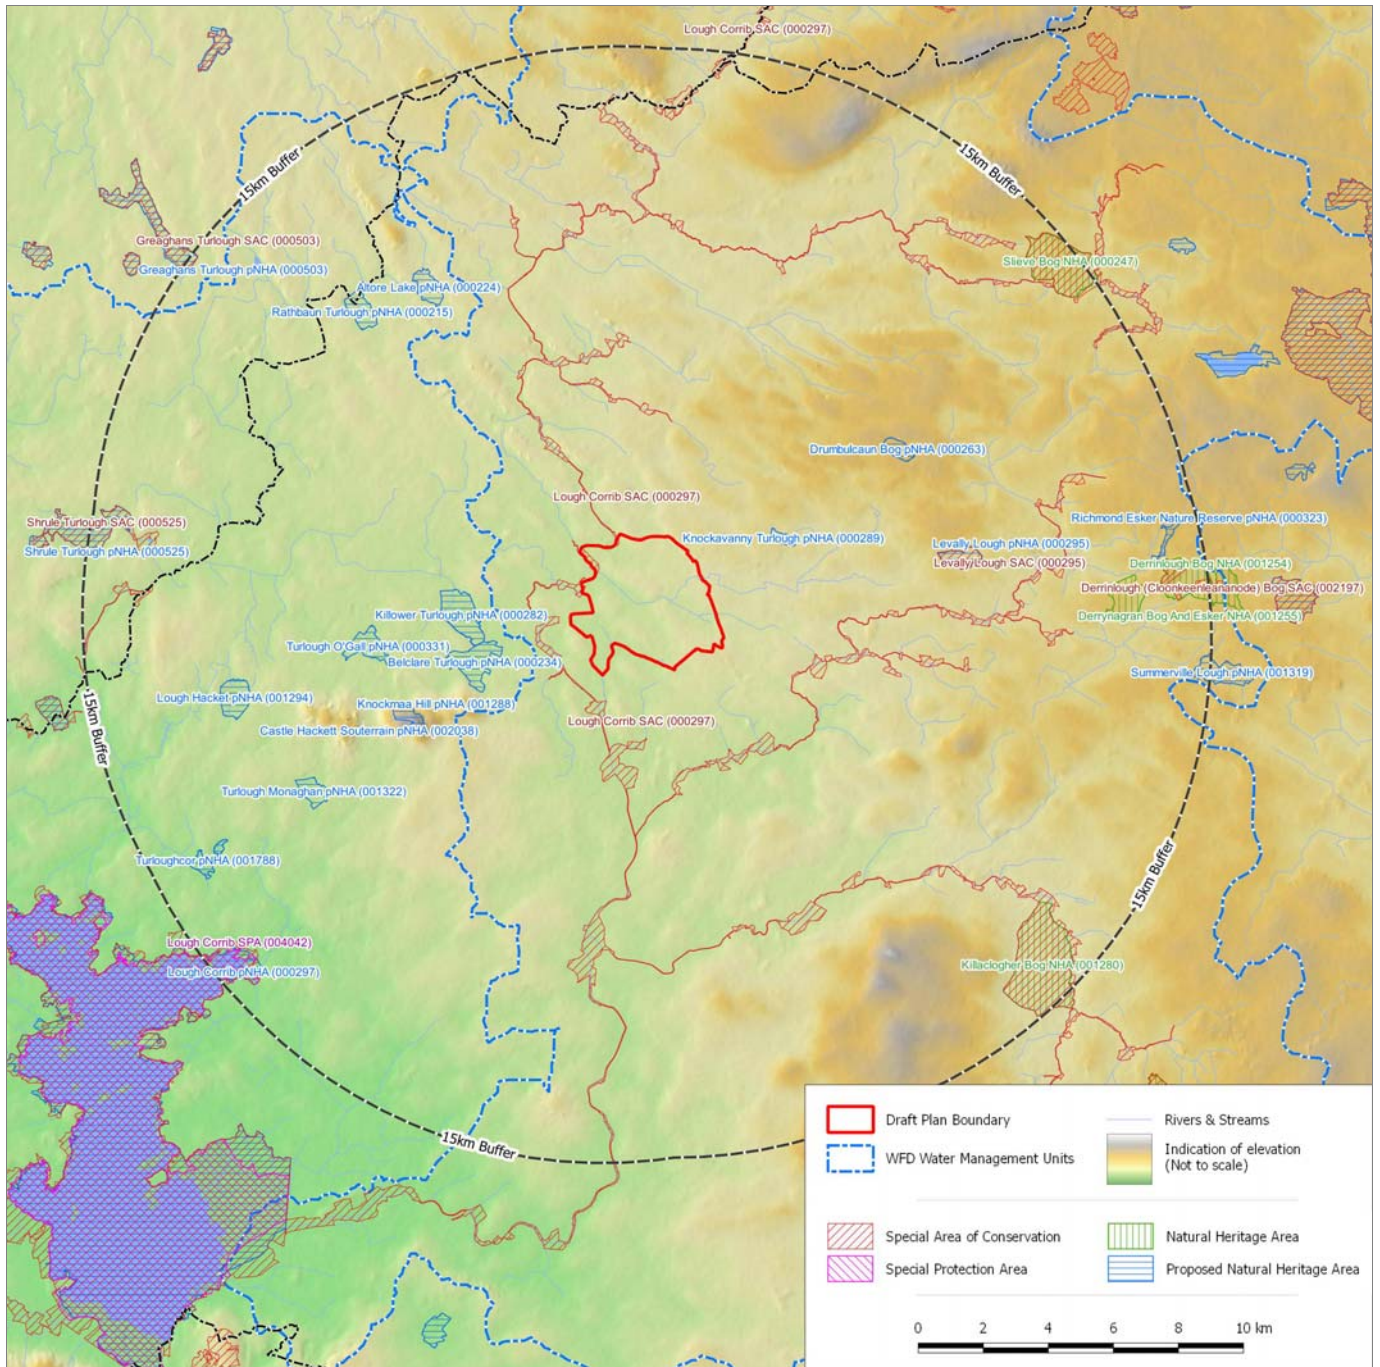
Lough Corrib SAC (000297)
15km Buffer
15km Buffer
Greaghans Turlough SAC (000503)
Greaghans Turlough pNHA (000503)
Altore Lake pNHA (000224)
Rathbaun Turlough pNHA (000215)
Slieve Bog NHA (000247)
Drumbulcaun Bog pNHA (000263)
Lough Corrib SAC (000297)
Richmond Esker Nature Reserve pNHA (000323)
Shrule Turlough SAC (000525)
Shrule Turlough pNHA (000525)
Knockavanny Turlough pNHA (000289)
Levally Lough pNHA (000295)
Levally Lough SAC (000295)
Derrinlough Bog NHA (001254)
Derrinlough (Cloonkeenleananode) Bog SAC (002197)
Derrynagran Bog And Esker NHA (001255)
Killower Turlough pNHA (000282)
Turlough O'Gall pNHA (000331)
Belclare Turlough pNHA (000234)
Summerville Lough pNHA (001319)
Lough Hacket pNHA (001294)
Knockmaa Hill pNHA (001288)
Castle Hackett Souterrain pNHA (002038)
Lough Corrib SAC (000297)
15km Buffer
Turlough Monaghan pNHA (001322)
Turloughcor pNHA (001788)
15km Buffer
Lough Corrib SPA (004042)
Lough Corrib pNHA (000297)
Killaclogher Bog NHA (001280)
15km Buffer

Draft Plan Boundary
WFD Water Management Units
Rivers & Streams
Indication of elevation (Not to scale)
Special Area of Conservation
Special Protection Area
Natural Heritage Area
Proposed Natural Heritage Area
0 2 4 6 8 10 km